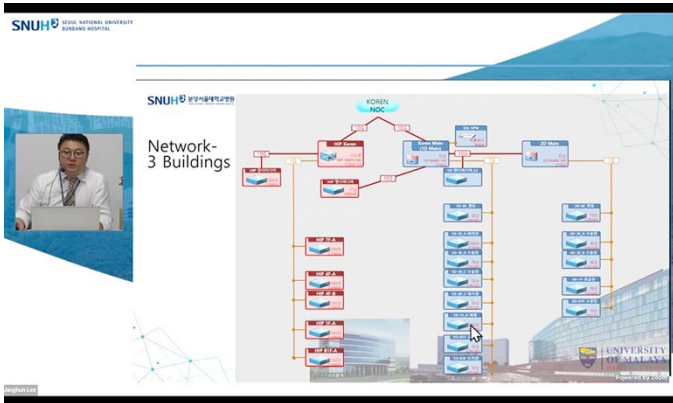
SNUH SEOUL NATIONAL UNIVERSITY BUNDANG HOSPITAL

SNUH 분당서울대학교병원

Network- 3 Buildings

KOREN NOC

HIP Koren

Koren Main (1D Main)

2D Main

HIP 3F-A

HIP 4F-A

HIP 5F-A

HIP 7F-A

HIP B1F-A

UNIVERSITY OF MALAYA

Powered by Zoom

Jonghun Lee